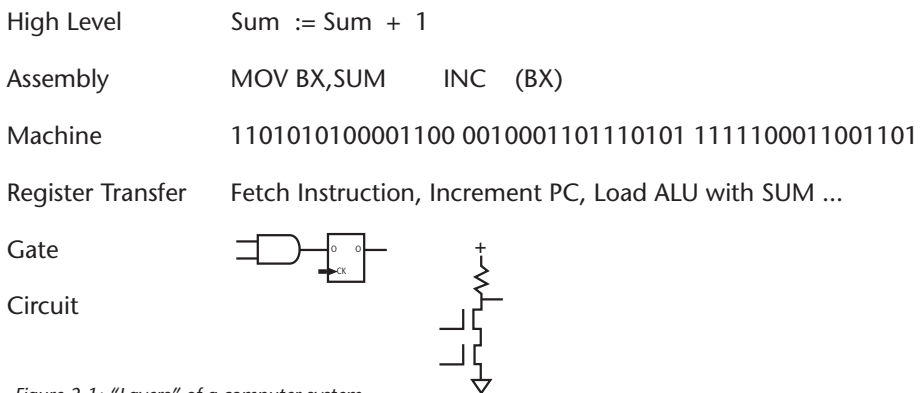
High Level Sum := Sum + 1

Assembly MOV BX,SUM INC (BX)

Machine 1101010100001100 0010001101110101 1111100011001101

Register Transfer Fetch Instruction, Increment PC, Load ALU with SUM ...

Gate

O O
CK

Circuit

+

Figure 2-1: "Layers" of a computer system